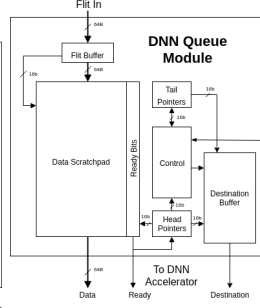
Flit In

64B

Flit Buffer

DNN Queue Module

64B

10b

Tail Pointers

10b

10b

Data Scratchpad

Ready Bits

Control

Destination Buffer

10b

10b

Head Pointers

16b

64B

To DNN Accelerator

Data

Ready

Destination